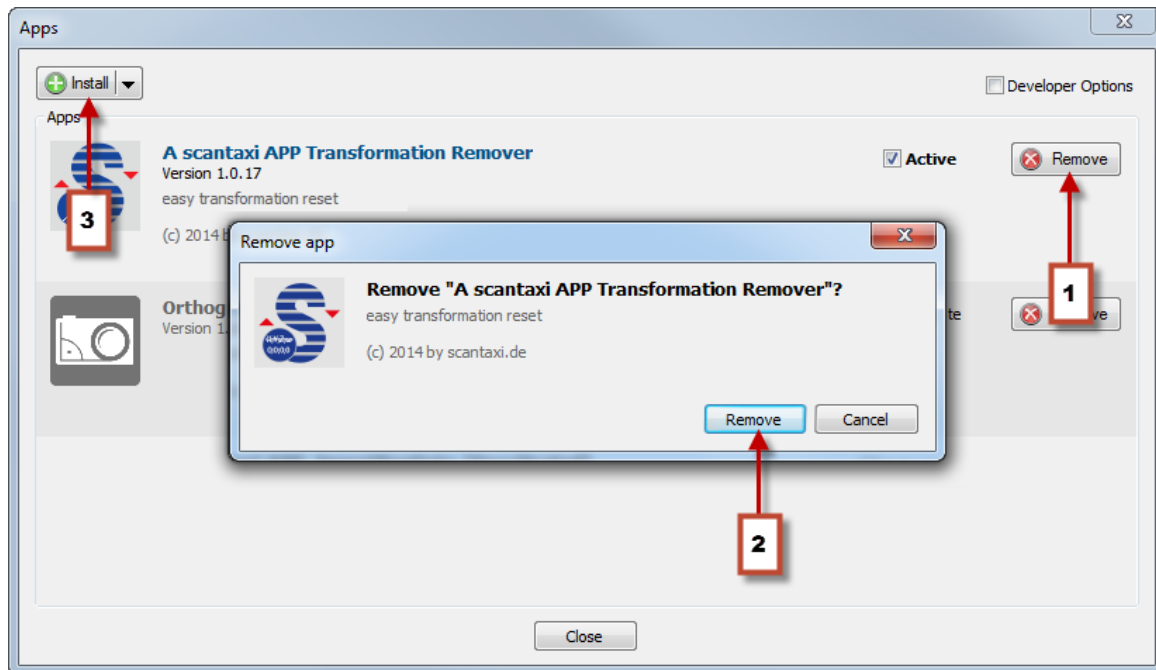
Apps

Install

Developer Options

Apps

A scantaxi APP Transformation Remover
Version 1.0.17
easy transformation reset
(c) 2014 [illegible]

Active

Remove

3

Orthog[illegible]
Version 1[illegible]

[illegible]te

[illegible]ve

1

Remove app

Remove "A scantaxi APP Transformation Remover"?
easy transformation reset
(c) 2014 by scantaxi.de

Remove
Cancel

2

Close